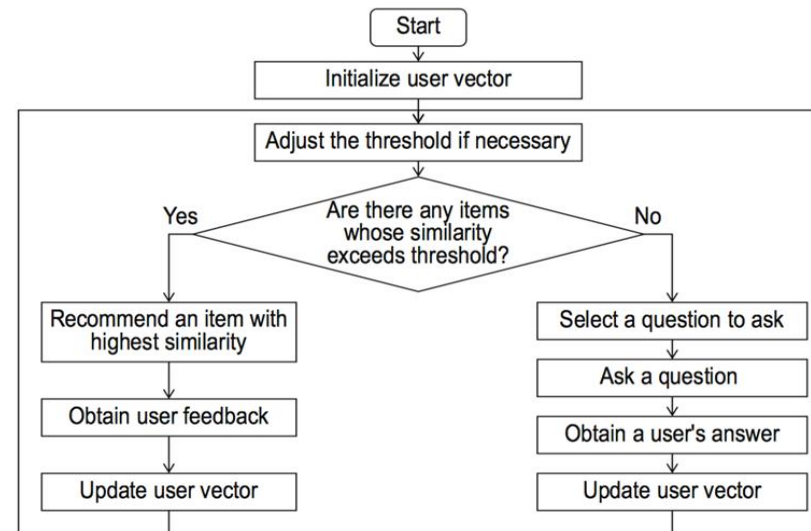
Start

Initialize user vector

Adjust the threshold if necessary

Are there any items whose similarity exceeds threshold?

Yes

No

Recommend an item with highest similarity

Obtain user feedback

Update user vector

Select a question to ask

Ask a question

Obtain a user's answer

Update user vector